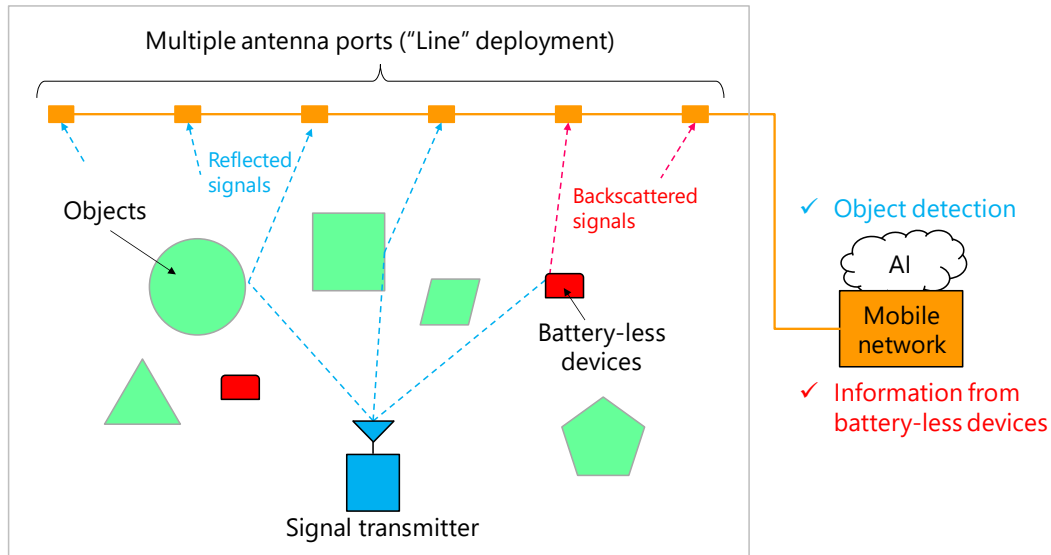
Multiple antenna ports (“Line” deployment)

Reflected signals

Objects

Backscattered signals

Battery-less devices

Signal transmitter

✓ Object detection

AI

Mobile network

✓ Information from battery-less devices